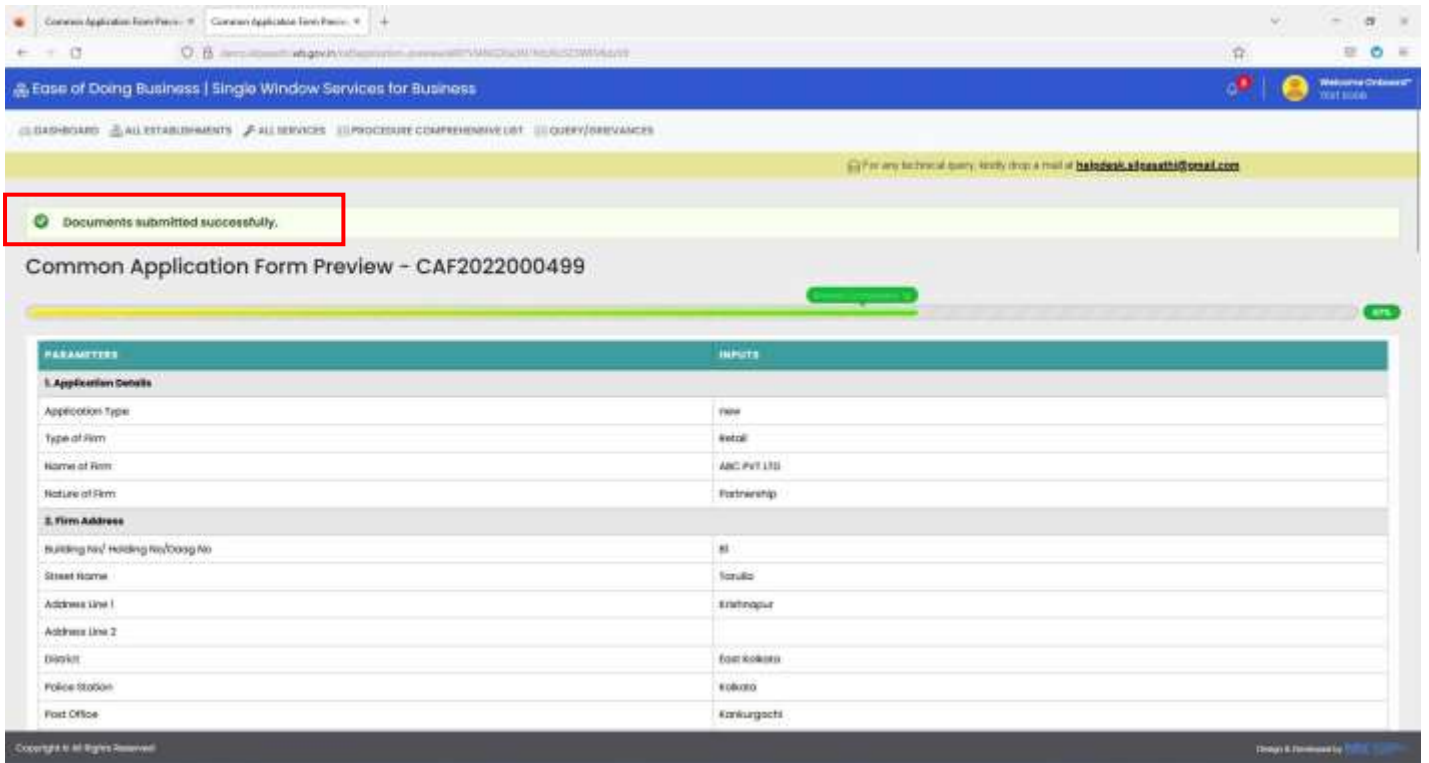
Common Application Form Previ... Common Application Form Previ...

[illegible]wb.gov.in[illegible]

Ease of Doing Business | Single Window Services for Business

Welcome Onboard
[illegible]

DASHBOARD ALL ESTABLISHMENTS ALL SERVICES PROCEDURE COMPREHENSIVE LIST QUERY/GRIEVANCES

For any technical query, kindly drop a mail at helpdesk.silpasathi@gmail.com

Documents submitted successfully.

Common Application Form Preview - CAF2022000499

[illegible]

| PARAMETERS | INPUTS |
|---|---|
| 1. Application Details | |
| Application Type | New |
| Type of Firm | Retail |
| Name of Firm | ABC PVT LTD |
| Nature of Firm | Partnership |
| 2. Firm Address | |
| Building No/ Holding No/Daag No | 81 |
| Street Name | Torulia |
| Address Line 1 | Krishnapur |
| Address Line 2 | |
| District | East Kolkata |
| Police Station | Kolkata |
| Post Office | Kankurgachi |

Copyright © All Rights Reserved

Design & Developed by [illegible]